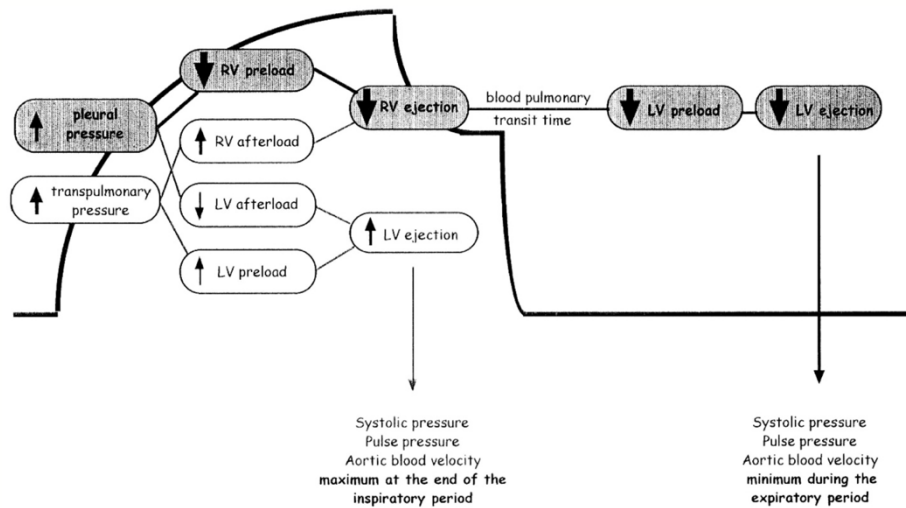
↑ pleural pressure

↑ transpulmonary pressure

↓ RV preload

↑ RV afterload

↓ LV afterload

↑ LV preload

↓ RV ejection

blood pulmonary transit time

↓ LV preload

↓ LV ejection

↑ LV ejection

Systolic pressure
Pulse pressure
Aortic blood velocity
**maximum at the end of the inspiratory period**

Systolic pressure
Pulse pressure
Aortic blood velocity
**minimum during the expiratory period**